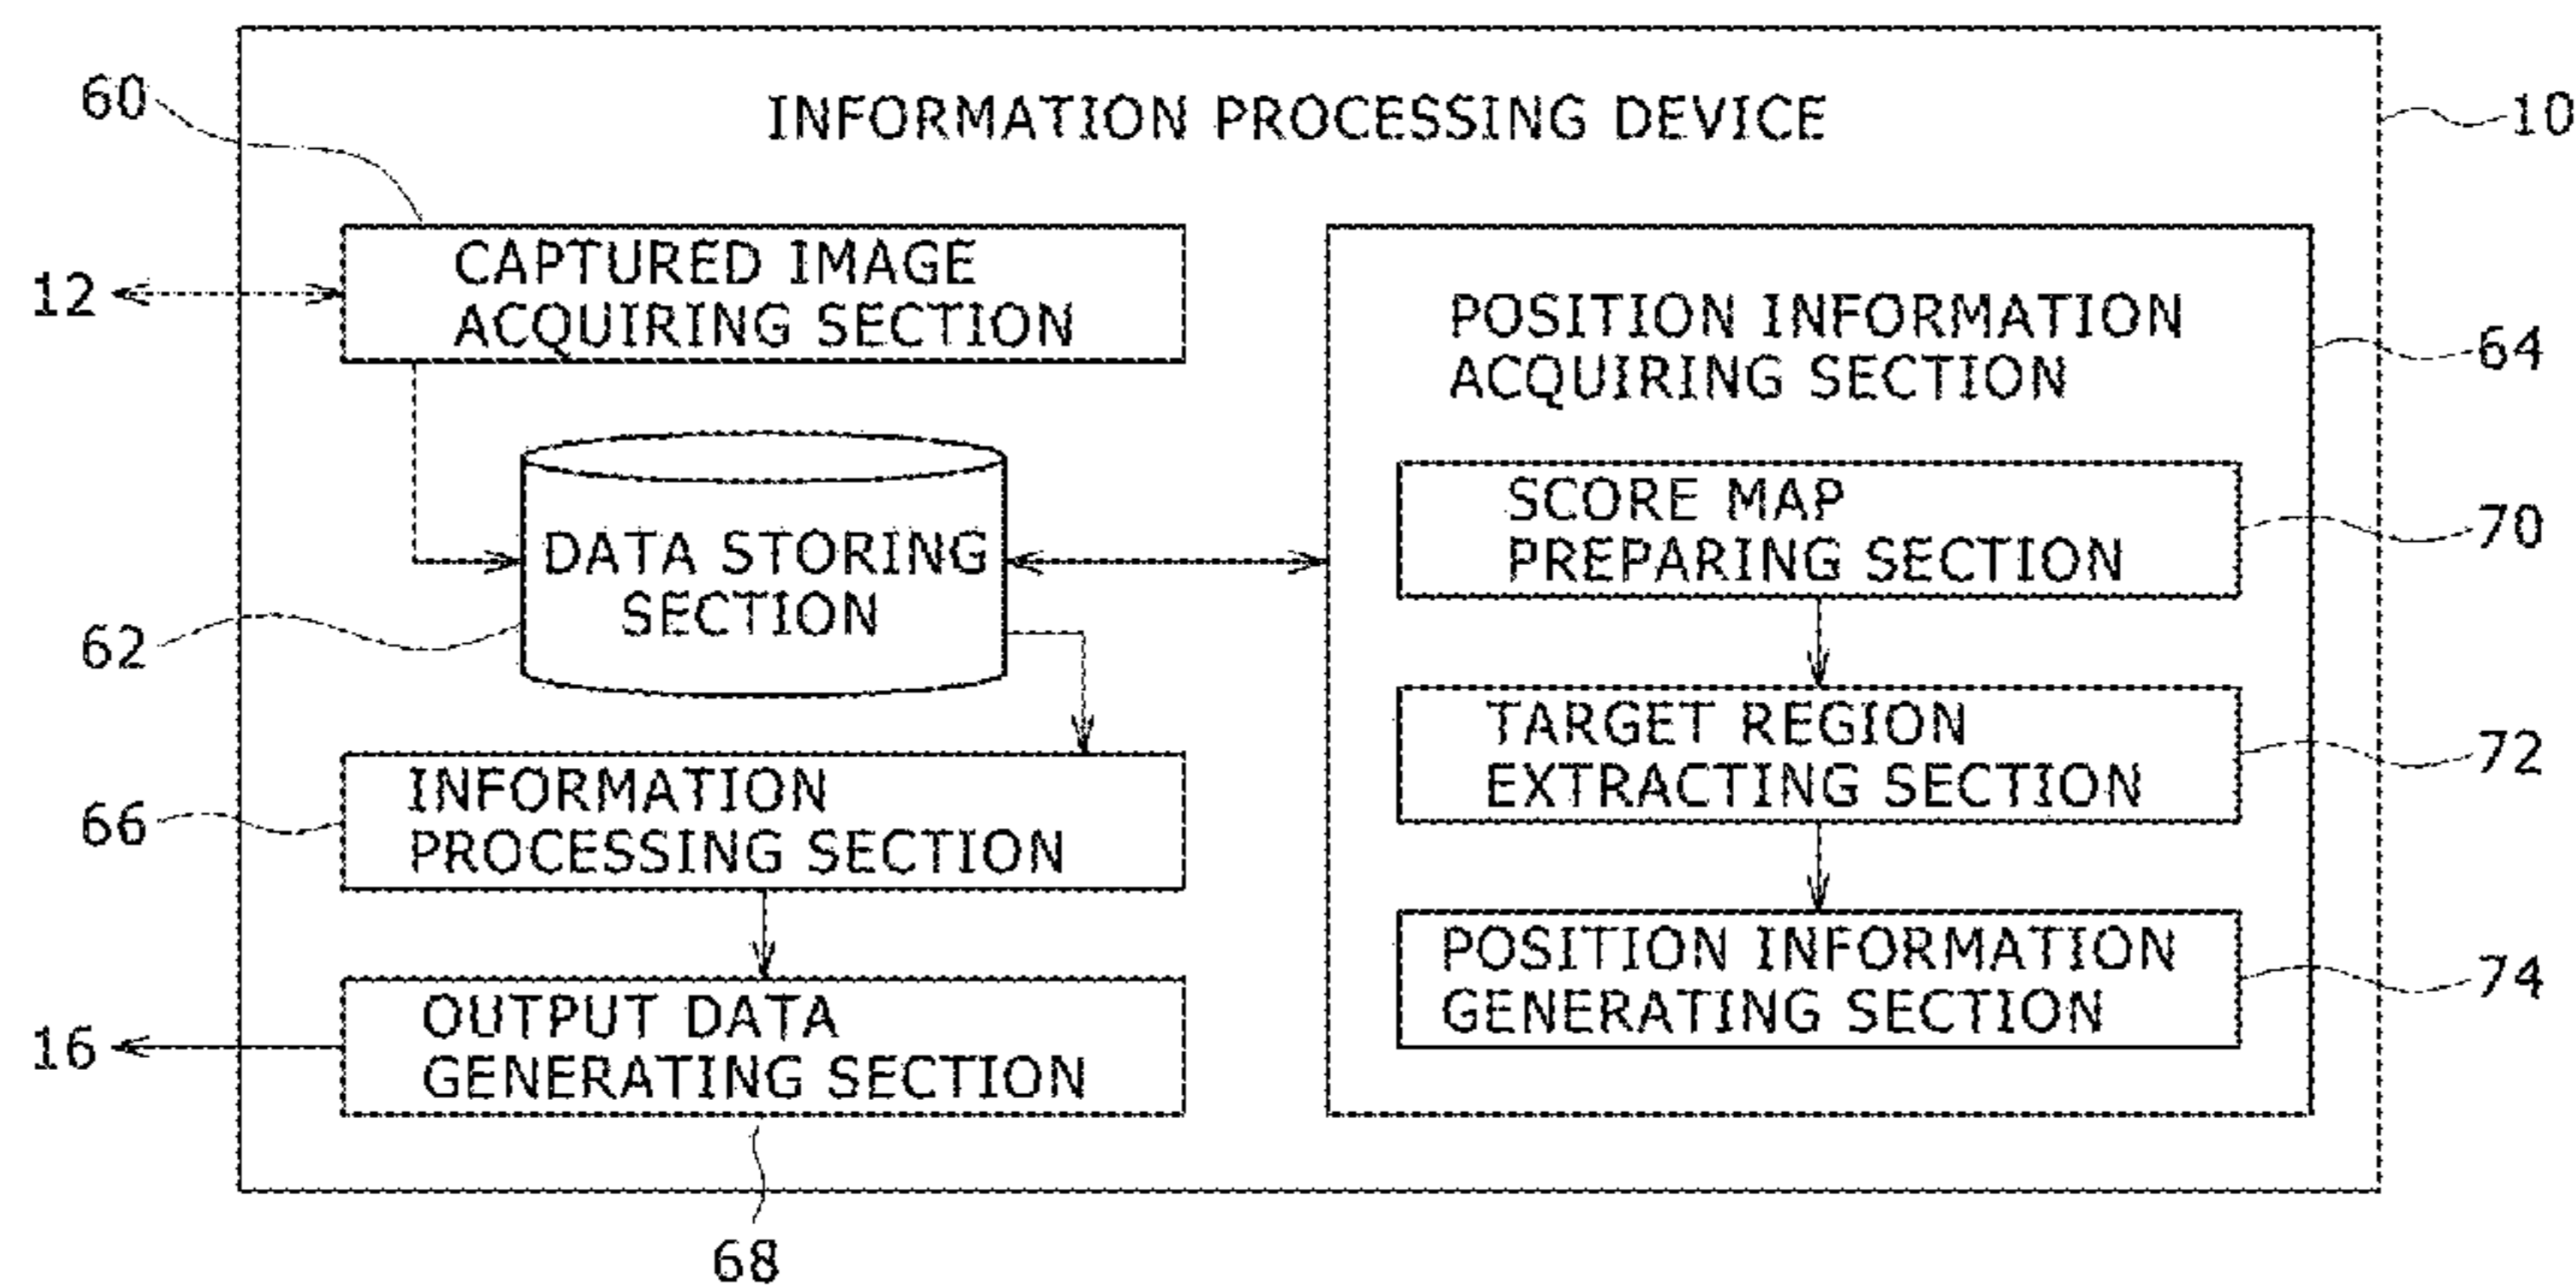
60

INFORMATION PROCESSING DEVICE

10

12

CAPTURED IMAGE ACQUIRING SECTION

POSITION INFORMATION ACQUIRING SECTION

64

DATA STORING SECTION

62

SCORE MAP PREPARING SECTION

70

TARGET REGION EXTRACTING SECTION

72

66

INFORMATION PROCESSING SECTION

POSITION INFORMATION GENERATING SECTION

74

16

OUTPUT DATA GENERATING SECTION

68